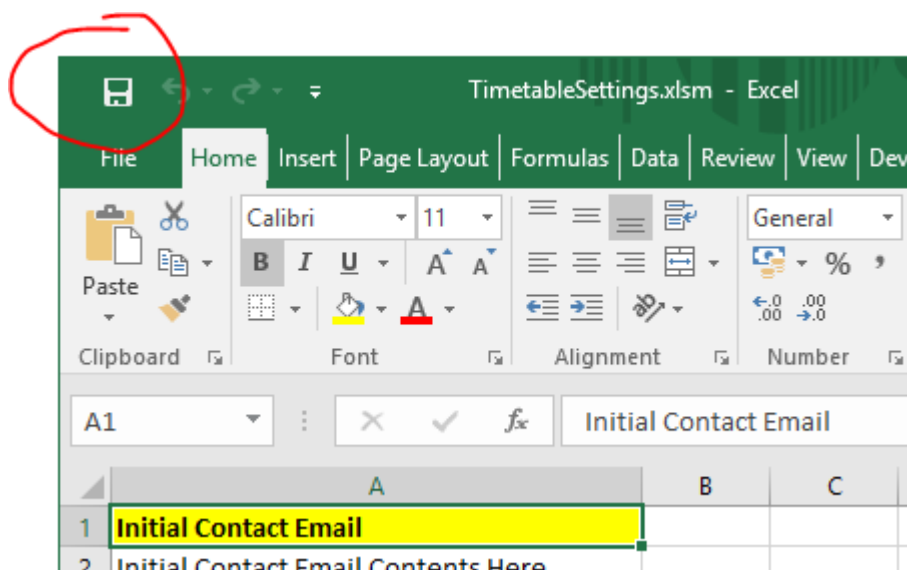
TimetableSettings.xlsm - Excel

File Home Insert Page Layout Formulas Data Review View Dev

Paste

Calibri 11

B I U A A

General

% ,

Clipboard

Font

Alignment

Number

A1

$f_x$

Initial Contact Email

A B C

1 Initial Contact Email

2 Initial Contact Email Contents Here